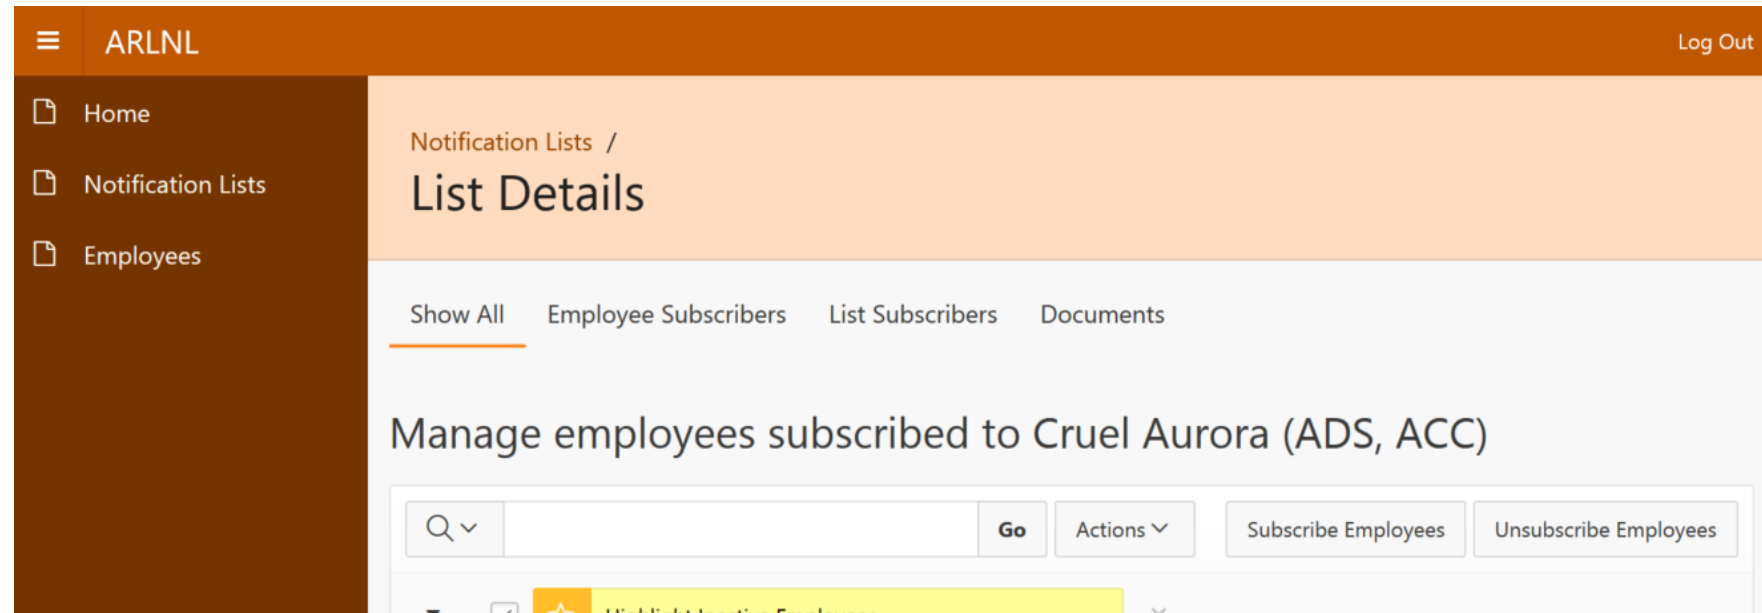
ARLNL

Log Out

Home

Notification Lists

Employees

Notification Lists /

List Details

Show All

Employee Subscribers

List Subscribers

Documents

Manage employees subscribed to Cruel Aurora (ADS, ACC)

Go

Actions

Subscribe Employees

Unsubscribe Employees

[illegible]